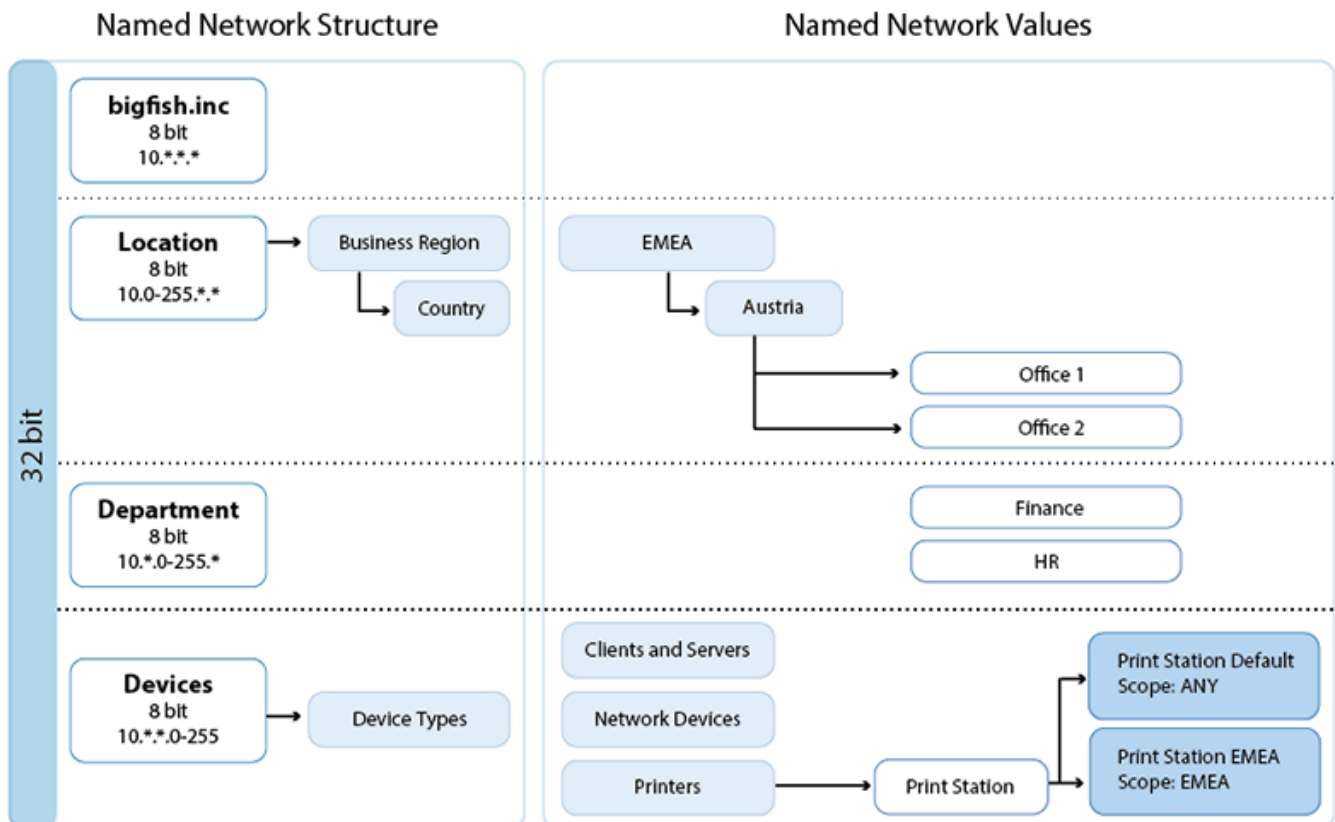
Named Network Structure

Named Network Values

32 bit

bigfish.inc
8 bit
10.*.*.*

Location
8 bit
10.0-255.*.*

Business Region

Country

EMEA

Austria

Office 1

Office 2

Department
8 bit
10.*.0-255.*

Finance

HR

Devices
8 bit
10.*.*.0-255

Device Types

Clients and Servers

Network Devices

Printers

Print Station

Print Station Default
Scope: ANY

Print Station EMEA
Scope: EMEA